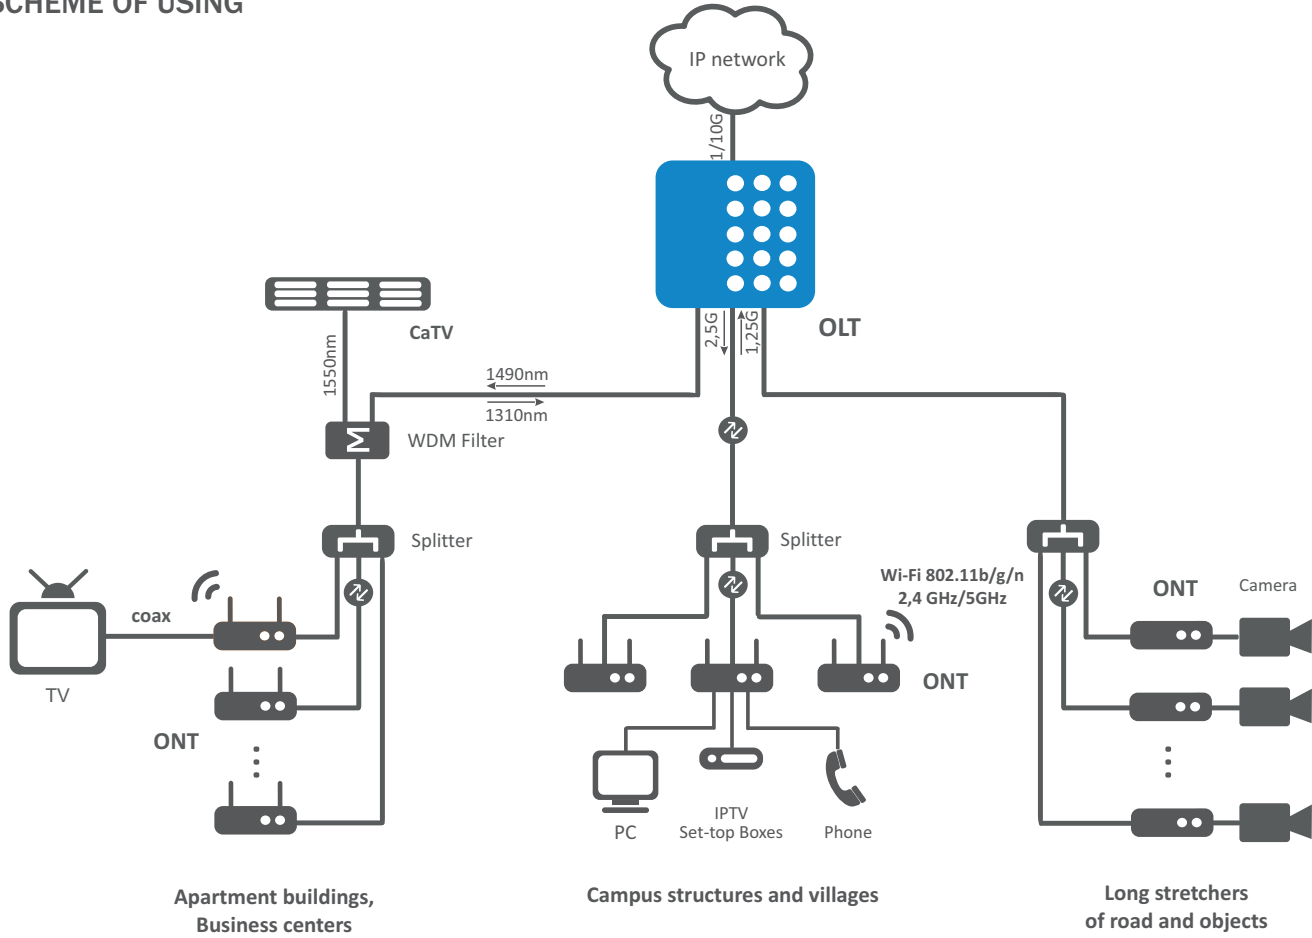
SCHEME OF USING

IP network

1/10G

OLT

2,5G

1,25G

CaTV

1550nm

1490nm

1310nm

WDM Filter

Splitter

coax

TV

ONT

Splitter

Wi-Fi 802.11b/g/n
2,4 GHz/5GHz

ONT

PC

IPTV
Set-top Boxes

Phone

ONT

Camera

Apartment buildings,
Business centers

Campus structures and villages

Long stretchers
of road and objects